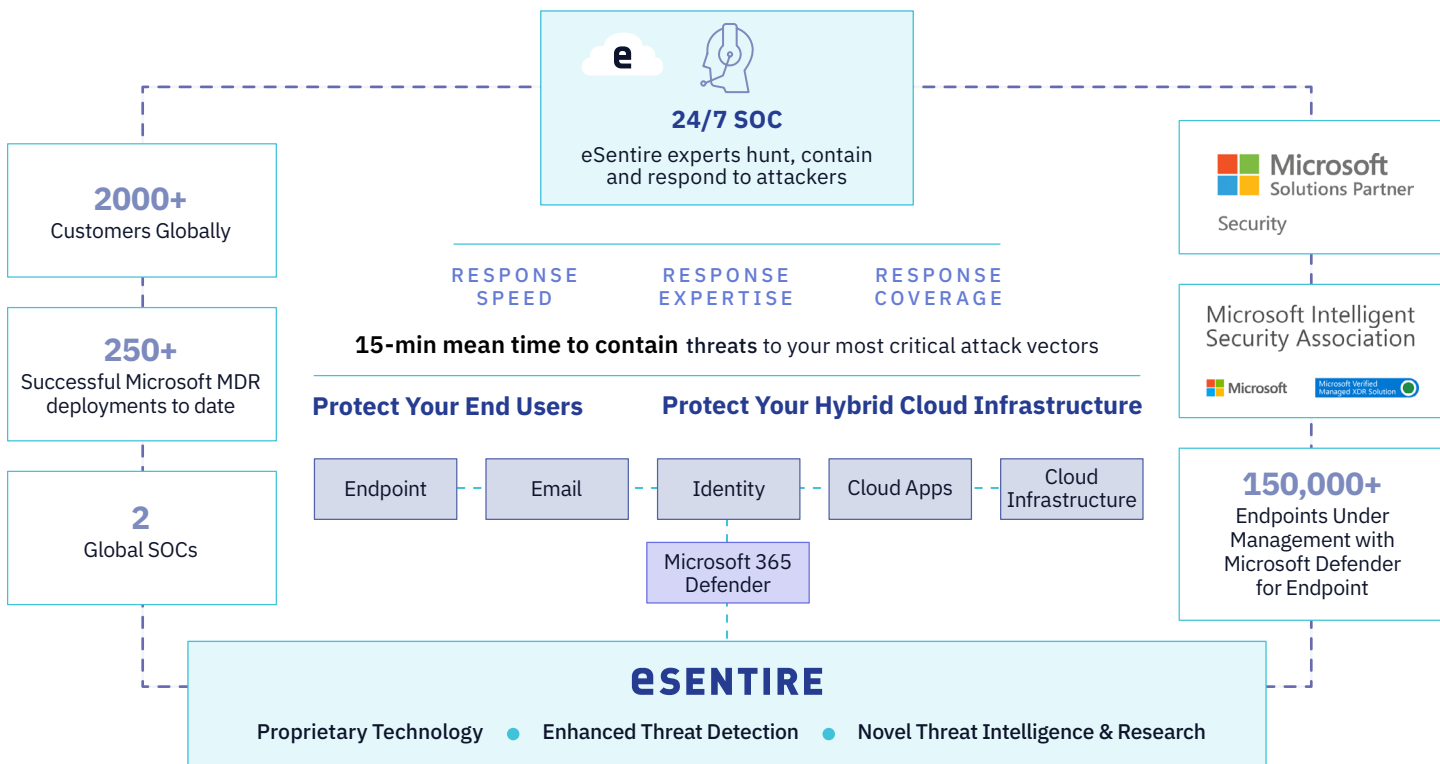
e

24/7 SOC
eSentire experts hunt, contain and respond to attackers

2000+
Customers Globally

250+
Successful Microsoft MDR deployments to date

2
Global SOCs

Microsoft
Solutions Partner
Security

Microsoft Intelligent Security Association
Microsoft
Microsoft Verified Managed XDR Solution

150,000+
Endpoints Under Management with Microsoft Defender for Endpoint

RESPONSE SPEED

RESPONSE EXPERTISE

RESPONSE COVERAGE

15-min mean time to contain threats to your most critical attack vectors

Protect Your End Users

Protect Your Hybrid Cloud Infrastructure

Endpoint

Email

Identity

Cloud Apps

Cloud Infrastructure

Microsoft 365 Defender

eSENTIRE

Proprietary Technology • Enhanced Threat Detection • Novel Threat Intelligence & Research